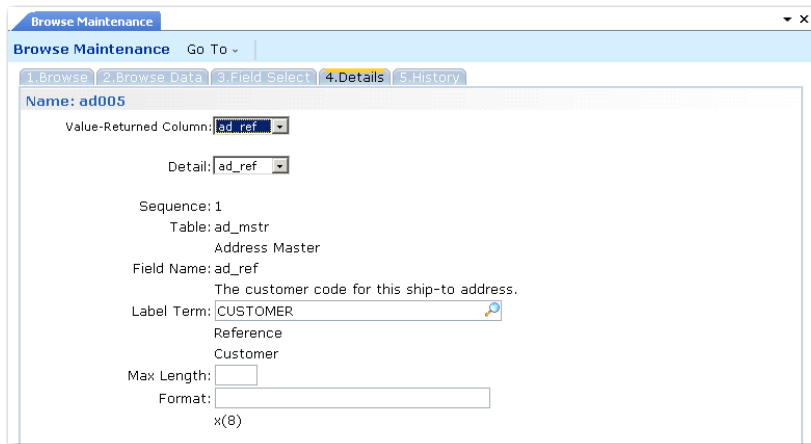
Browse Maintenance

Browse Maintenance Go To

1.Browse 2.Browse Data 3.Field Select 4.Details 5.History

Name: ad005

Value-Returned Column: ad_ref

Detail: ad_ref

Sequence: 1
Table: ad_mstr
Address Master
Field Name: ad_ref
The customer code for this ship-to address.
Label Term: CUSTOMER
Reference
Customer
Max Length:
Format:
x(8)